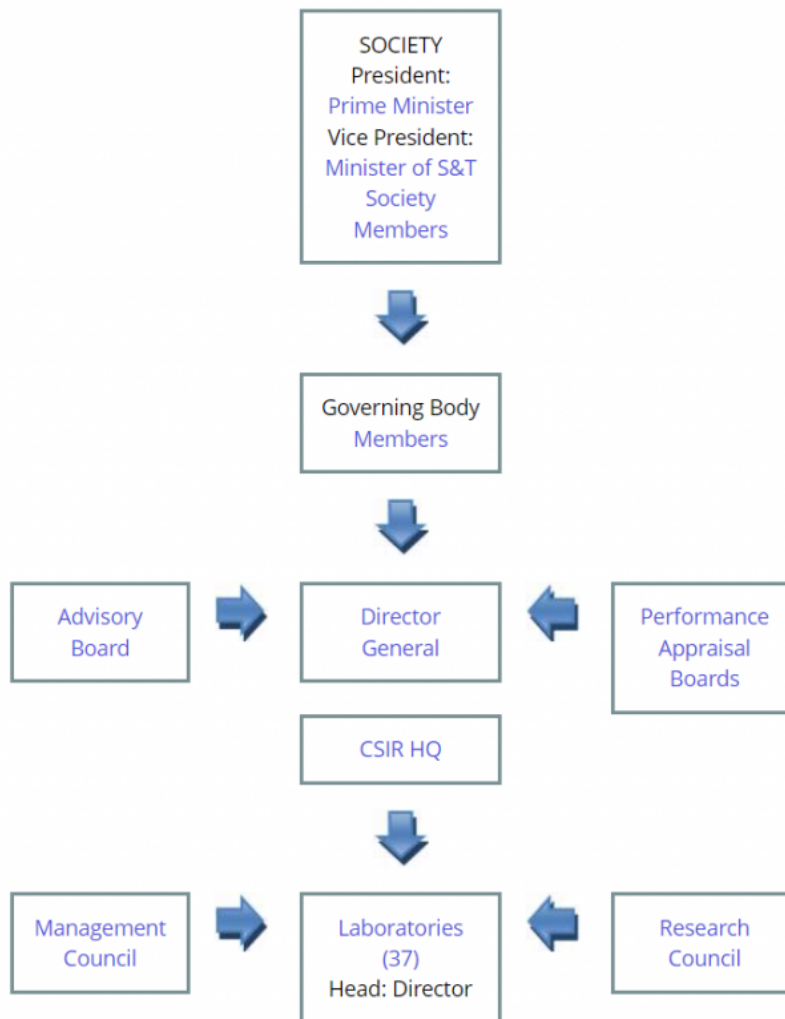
SOCIETY
President:
Prime Minister
Vice President:
Minister of S&T
Society
Members

Governing Body
Members

Advisory Board

Director General

Performance Appraisal Boards

CSIR HQ

Management Council

Laboratories (37)
Head: Director

Research Council